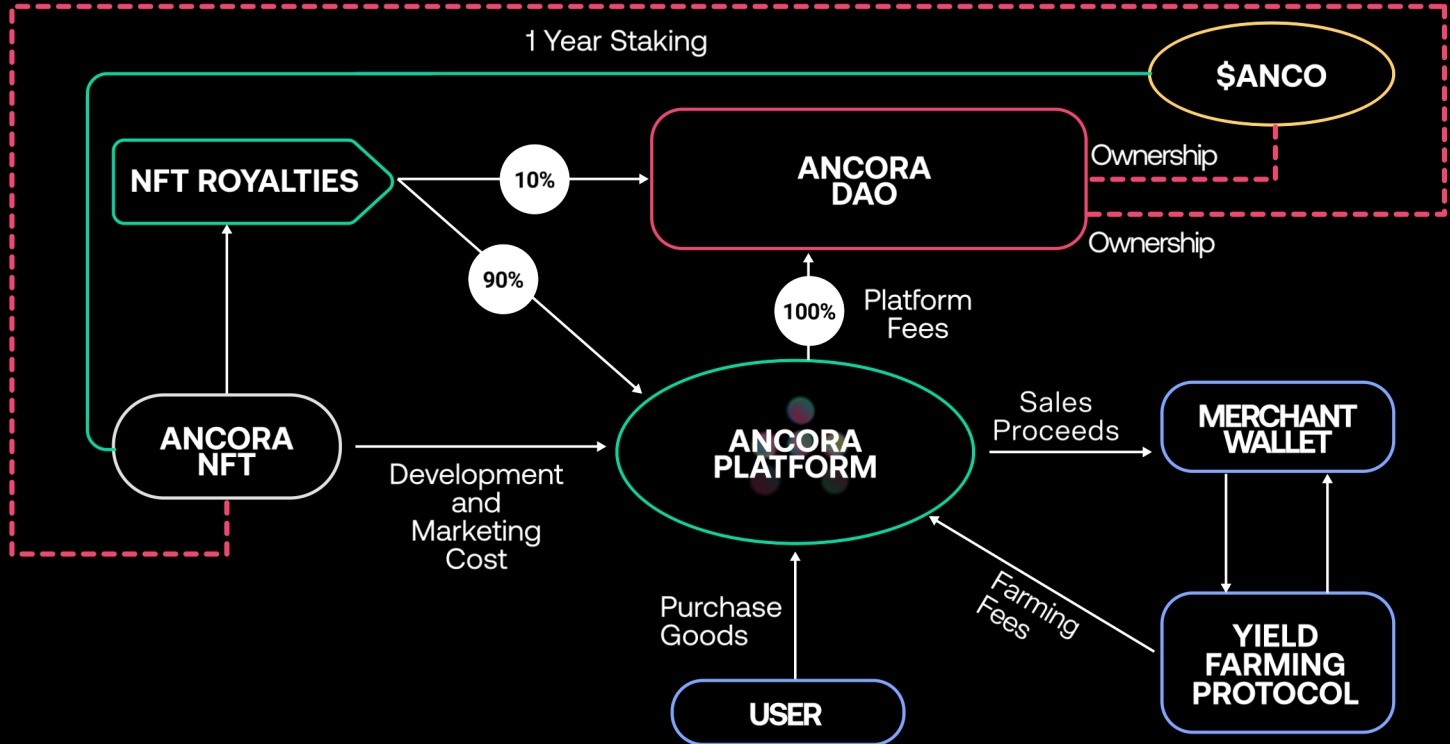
1 Year Staking

$ANCO

NFT ROYALTIES

10%

ANCORA DAO

Ownership

Ownership

90%

100%

Platform Fees

ANCORA NFT

Development and Marketing Cost

ANCORA PLATFORM

Sales Proceeds

MERCHANT WALLET

Farming Fees

Purchase Goods

USER

YIELD FARMING PROTOCOL